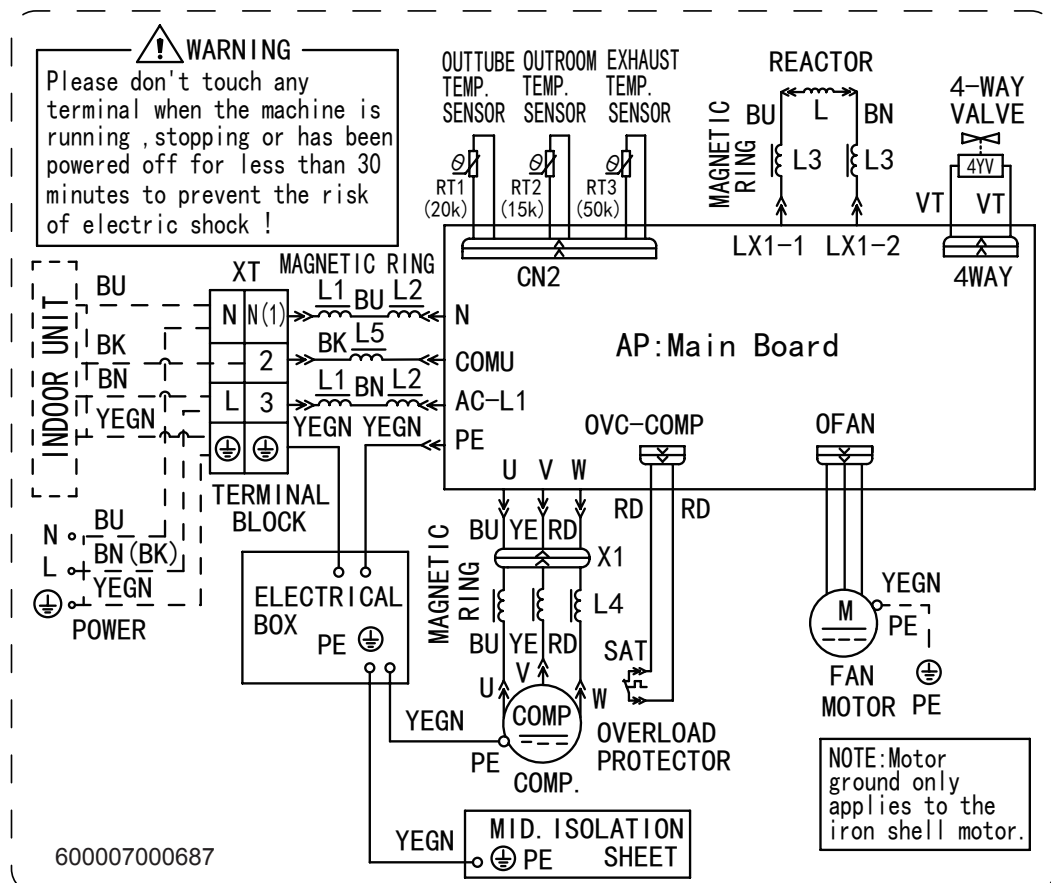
WARNING

Please don't touch any terminal when the machine is running ,stopping or has been powered off for less than 30 minutes to prevent the risk of electric shock !

OUTTUBE TEMP. SENSOR
OUTROOM TEMP. SENSOR
EXHAUST TEMP. SENSOR
$\theta$ RT1 (20k)
$\theta$ RT2 (15k)
$\theta$ RT3 (50k)
CN2

REACTOR
MAGNETIC RING
BU L BN
L3 L3
LX1-1 LX1-2

4-WAY VALVE
4YV
VT VT
4WAY

INDOOR UNIT
BU
BK
BN
YEGN

XT
MAGNETIC RING
N N(1)
2
L 3
L1 BU L2
BK L5
L1 BN L2
YEGN YEGN
N
COMU
AC-L1
PE

AP:Main Board

TERMINAL BLOCK

N BU
L BN(BK)
YEGN
POWER

ELECTRICAL BOX
PE

OVC-COMP
RD RD
U V W
BU YE RD
X1
MAGNETIC RING
L4
BU YE RD
U V W
SAT
COMP
YEGN
PE
COMP.
OVERLOAD PROTECTOR

OFAN
YEGN
M
PE
FAN MOTOR
PE

NOTE:Motor ground only applies to the iron shell motor.

YEGN
MID. ISOLATION SHEET
PE

600007000687